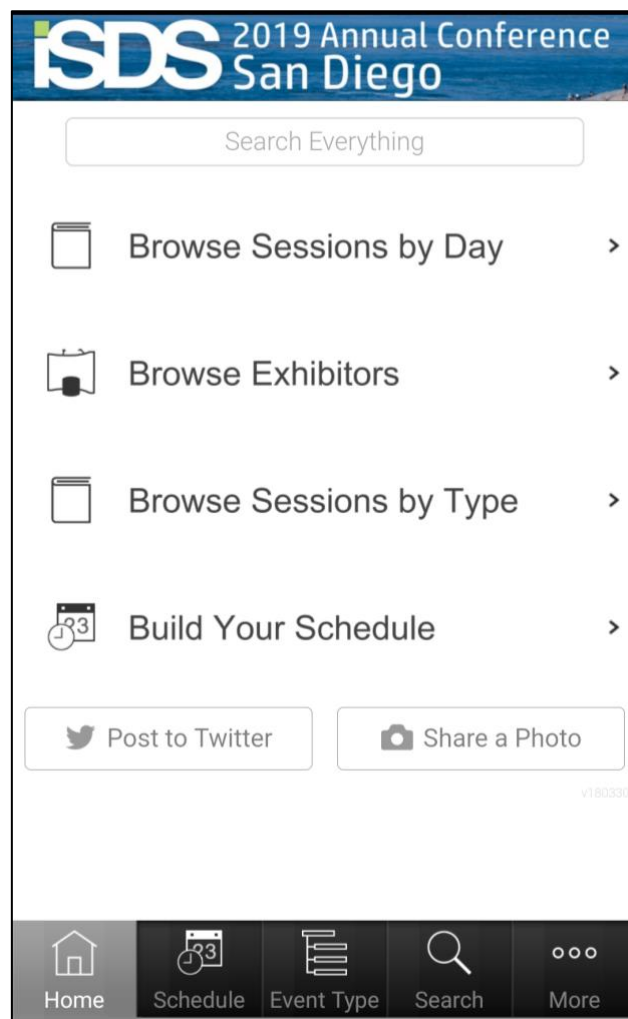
ISDS 2019 Annual Conference San Diego

Search Everything

Browse Sessions by Day ›

Browse Exhibitors ›

Browse Sessions by Type ›

33 Build Your Schedule ›

Post to Twitter

Share a Photo

v180330

Home
33 Schedule
Event Type
Search
More